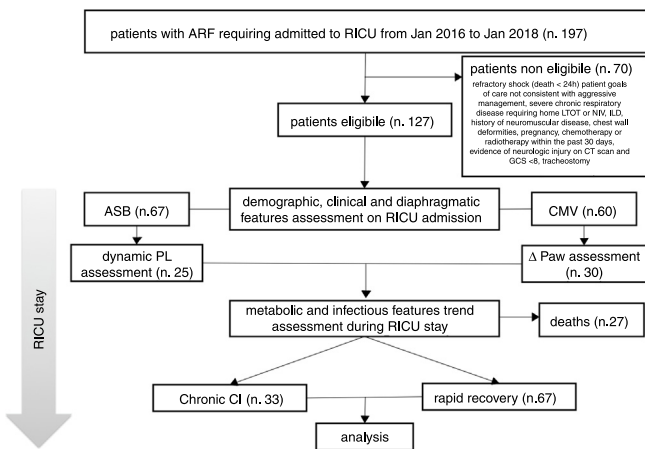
patients with ARF requiring admitted to RICU from Jan 2016 to Jan 2018 (n. 197)

patients non eligibile (n. 70)

refractory shock (death < 24h) patient goals of care not consistent with aggressive management, severe chronic respiratory disease requiring home LTOT or NIV, ILD, history of neuromuscular disease, chest wall deformities, pregnancy, chemotherapy or radiotherapy within the past 30 days, evidence of neurologic injury on CT scan and GCS <8, tracheostomy

patients eligibile (n. 127)

demographic, clinical and diaphragmatic features assessment on RICU admission

ASB (n.67)

CMV (n.60)

dynamic PL assessment (n. 25)

Δ Paw assessment (n. 30)

RICU stay

metabolic and infectious features trend assessment during RICU stay

deaths (n.27)

Chronic CI (n. 33)

rapid recovery (n.67)

analysis